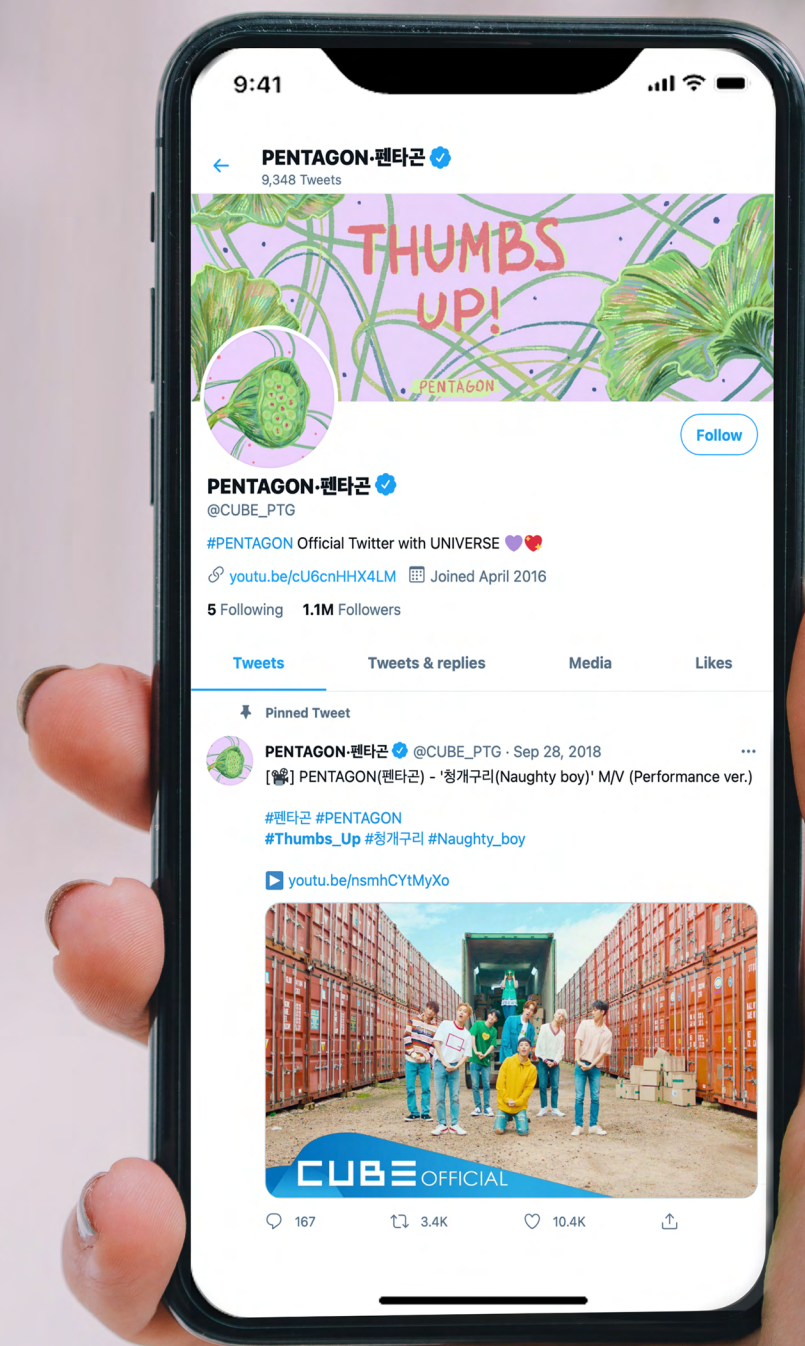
9:41

PENTAGON·펜타곤
9,348 Tweets

THUMBS UP!
PENTAGON

Follow

PENTAGON·펜타곤
@CUBE_PTG

#PENTAGON Official Twitter with UNIVERSE 💜❤️

youtu.be/cU6cnHHX4LM Joined April 2016

5 Following 1.1M Followers

Tweets Tweets & replies Media Likes

Pinned Tweet

PENTAGON·펜타곤 @CUBE_PTG · Sep 28, 2018
[🎬] PENTAGON(펜타곤) - '청개구리(Naughty boy)' M/V (Performance ver.)

#펜타곤 #PENTAGON
#Thumbs_Up #청개구리 #Naughty_boy

▶ youtu.be/nsmhCYtMyXo

CUBE OFFICIAL

167 3.4K 10.4K